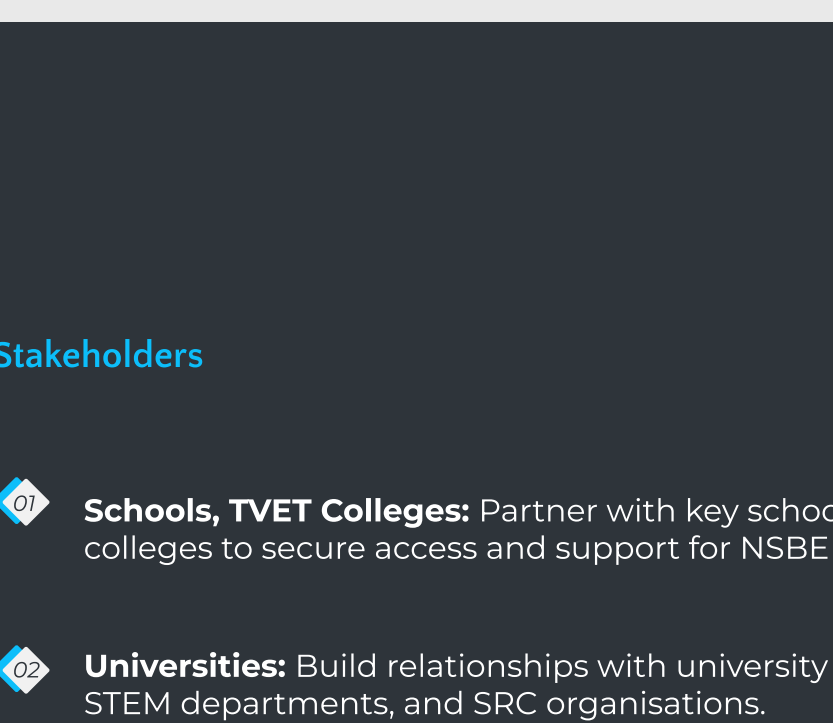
Stakeholders

01 **Schools, TVET Colleges:** Partner with key schoo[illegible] colleges to secure access and support for NSBE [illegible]

02 **Universities:** Build relationships with university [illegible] STEM departments, and SRC organisations.